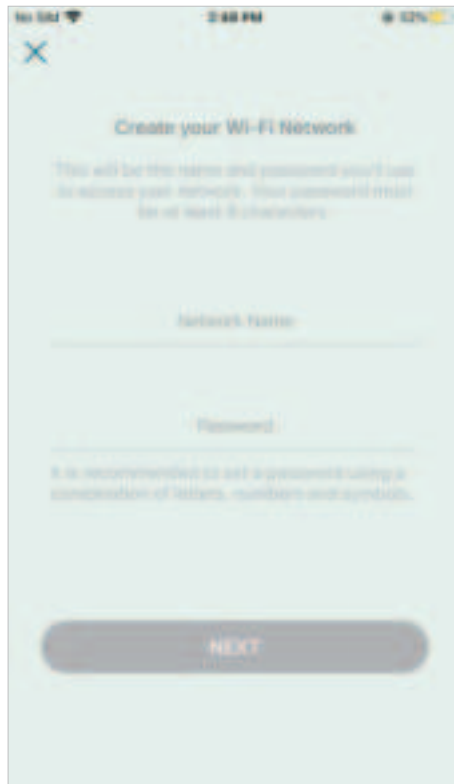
No SIM
2:48 PM
52%

Create your Wi-Fi Network

This will be the name and password you'll use to access your network. Your password must be at least 8 characters.

Network Name

Password

It is recommended to set a password using a combination of letters, numbers and symbols.

NEXT